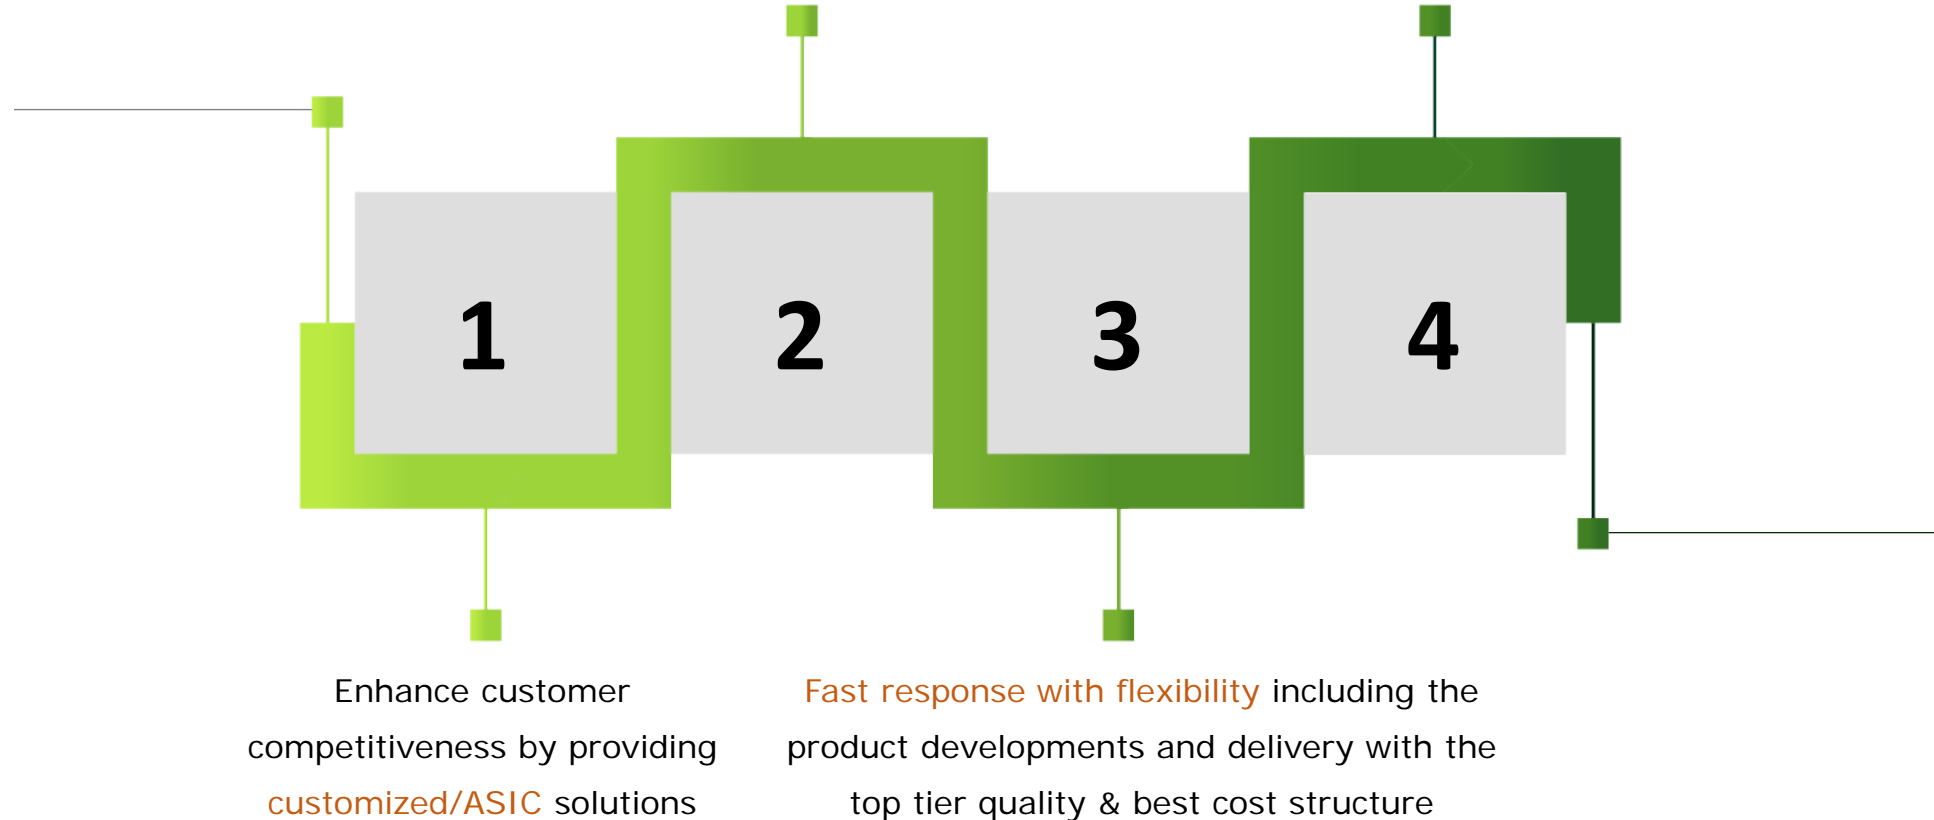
1

2

3

4

Enhance customer competitiveness by providing customized/ASIC solutions

Fast response with flexibility including the product developments and delivery with the top tier quality & best cost structure